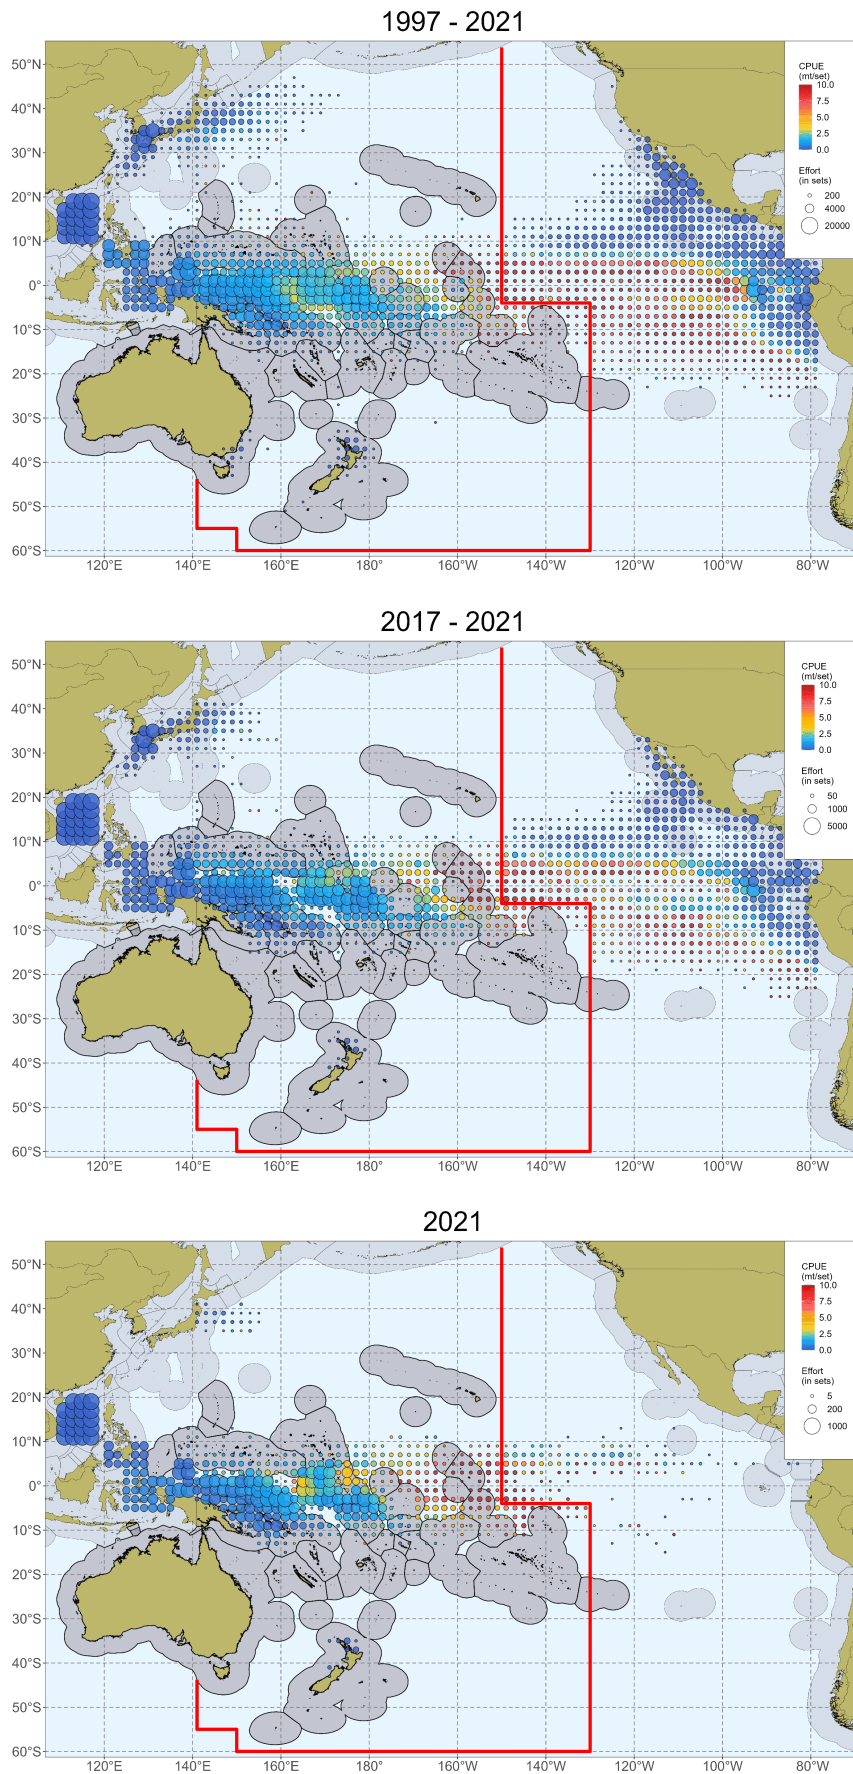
1997 - 2021

CPUE
(mt/set)
10.0
7.5
5.0
2.5
0.0

Effort
(in sets)
200
4000
20000

50°N
40°N
30°N
20°N
10°N
0°
10°S
20°S
30°S
40°S
50°S
60°S

120°E 140°E 160°E 180° 160°W 140°W 120°W 100°W 80°W

2017 - 2021

CPUE
(mt/set)
10.0
7.5
5.0
2.5
0.0

Effort
(in sets)
50
1000
5000

50°N
40°N
30°N
20°N
10°N
0°
10°S
20°S
30°S
40°S
50°S
60°S

120°E 140°E 160°E 180° 160°W 140°W 120°W 100°W 80°W

2021

CPUE
(mt/set)
10.0
7.5
5.0
2.5
0.0

Effort
(in sets)
5
200
1000

50°N
40°N
30°N
20°N
10°N
0°
10°S
20°S
30°S
40°S
50°S
60°S

120°E 140°E 160°E 180° 160°W 140°W 120°W 100°W 80°W